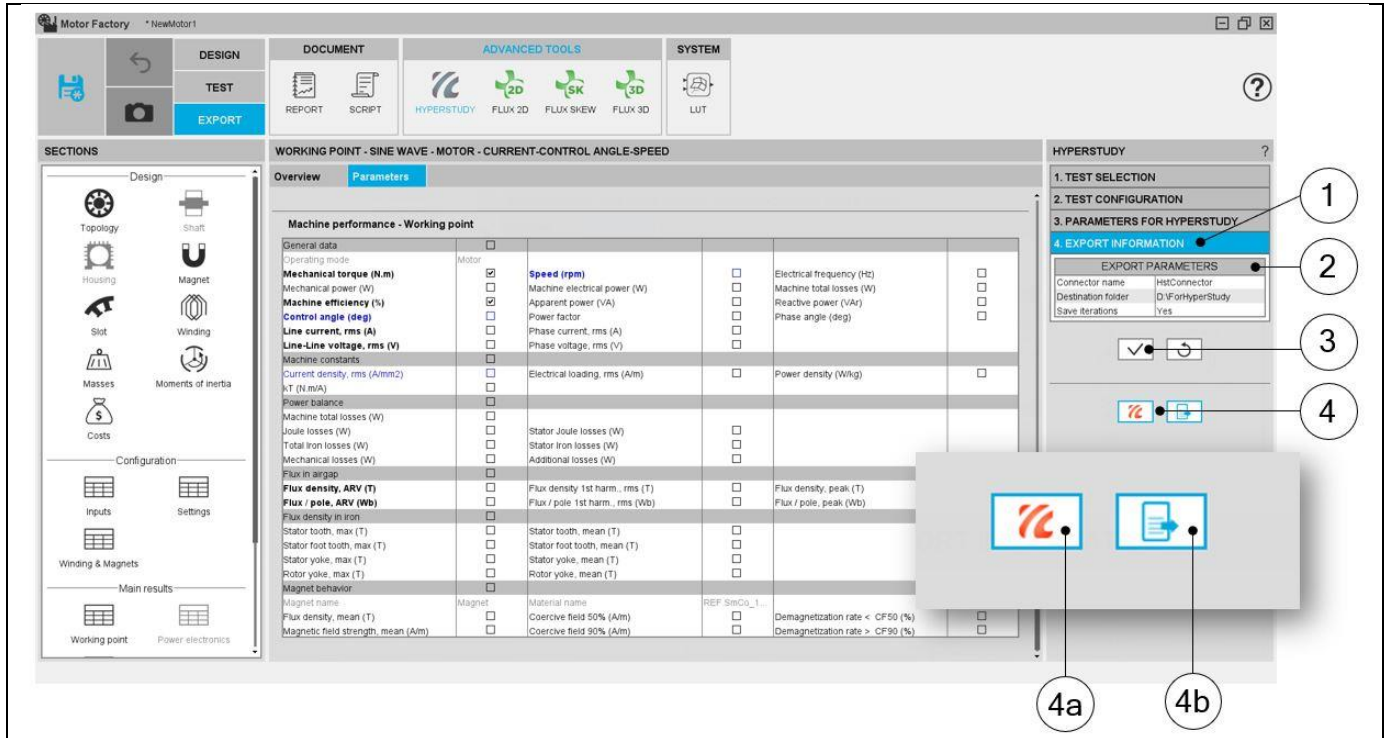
Motor Factory * NewMotor1

DESIGN
TEST
EXPORT

DOCUMENT
REPORT SCRIPT

ADVANCED TOOLS
HYPERSTUDY FLUX 2D FLUX SKEW FLUX 3D

SYSTEM
LUT

SECTIONS
Design
Topology Shaft
Housing Magnet
Slot Winding
Masses Moments of inertia
Costs
Configuration
Inputs Settings
Winding & Magnets
Main results
Working point Power electronics

WORKING POINT - SINE WAVE - MOTOR - CURRENT-CONTROL ANGLE-SPEED

Overview Parameters

Machine performance - Working point

| General data | ☐ | | | | |
|---|---|---|---|---|---|
| Operating mode | Motor | | | | |
| Mechanical torque (N.m) | ☑ | Speed (rpm) | ☐ | Electrical frequency (Hz) | ☐ |
| Mechanical power (W) | ☐ | Machine electrical power (W) | ☐ | Machine total losses (W) | ☐ |
| Machine efficiency (%) | ☑ | Apparent power (VA) | ☐ | Reactive power (VAr) | ☐ |
| Control angle (deg) | ☐ | Power factor | ☐ | Phase angle (deg) | ☐ |
| Line current, rms (A) | ☐ | Phase current, rms (A) | ☐ | | |
| Line-Line voltage, rms (V) | ☐ | Phase voltage, rms (V) | ☐ | | |
| Machine constants | ☐ | | | | |
| Current density, rms (A/mm2) | ☐ | Electrical loading, rms (A/m) | ☐ | Power density (W/kg) | ☐ |
| kT (N.m/A) | ☐ | | | | |
| Power balance | ☐ | | | | |
| Machine total losses (W) | ☐ | | | | |
| Joule losses (W) | ☐ | Stator Joule losses (W) | ☐ | | |
| Total Iron losses (W) | ☐ | Stator Iron losses (W) | ☐ | | |
| Mechanical losses (W) | ☐ | Additional losses (W) | ☐ | | |
| Flux in airgap | ☐ | | | | |
| Flux density, ARV (T) | ☐ | Flux density 1st harm., rms (T) | ☐ | Flux density, peak (T) | |
| Flux / pole, ARV (Wb) | ☐ | Flux / pole 1st harm., rms (Wb) | ☐ | Flux / pole, peak (Wb) | |
| Flux density in iron | ☐ | | | | |
| Stator tooth, max (T) | ☐ | Stator tooth, mean (T) | ☐ | | |
| Stator foot tooth, max (T) | ☐ | Stator foot tooth, mean (T) | ☐ | | |
| Stator yoke, max (T) | ☐ | Stator yoke, mean (T) | ☐ | | |
| Rotor yoke, max (T) | ☐ | Rotor yoke, mean (T) | ☐ | | |
| Magnet behavior | ☐ | | | | |
| Magnet name | Magnet | Material name | REF SmCo_1... | | |
| Flux density, mean (T) | ☐ | Coercive field 50% (A/m) | ☐ | Demagnetization rate < CF50 (%) | ☐ |
| Magnetic field strength, mean (A/m) | ☐ | Coercive field 90% (A/m) | ☐ | Demagnetization rate > CF90 (%) | ☐ |

HYPERSTUDY ?
1. TEST SELECTION
2. TEST CONFIGURATION
3. PARAMETERS FOR HYPERSTUDY
4. EXPORT INFORMATION

EXPORT PARAMETERS
| Connector name | HstConnector |
|---|---|
| Destination folder | D:\ForHyperStudy |
| Save iterations | Yes |

1
2
3
4
4a
4b